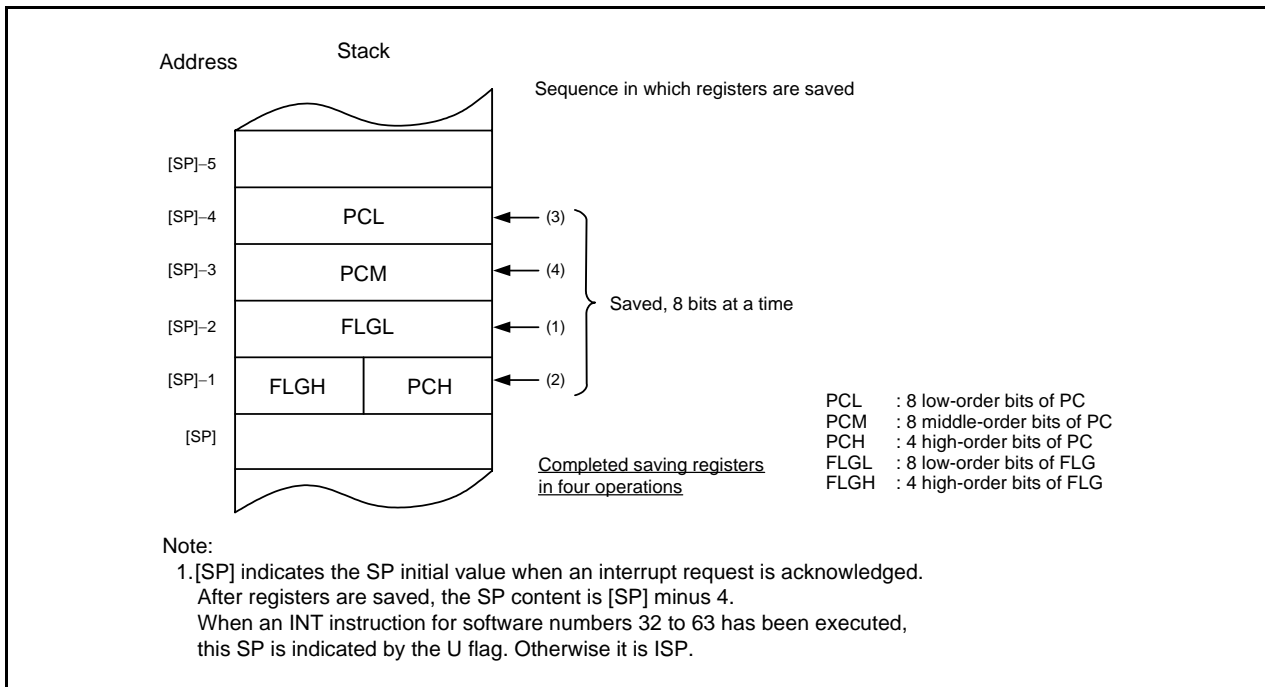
Address

Stack

Sequence in which registers are saved

[SP]−5

[SP]−4 PCL ← (3)

[SP]−3 PCM ← (4)

[SP]−2 FLGL ← (1)

[SP]−1 FLGH PCH ← (2)

[SP]

Saved, 8 bits at a time

Completed saving registers in four operations

PCL : 8 low-order bits of PC
PCM : 8 middle-order bits of PC
PCH : 4 high-order bits of PC
FLGL : 8 low-order bits of FLG
FLGH : 4 high-order bits of FLG

Note:
1.[SP] indicates the SP initial value when an interrupt request is acknowledged. After registers are saved, the SP content is [SP] minus 4. When an INT instruction for software numbers 32 to 63 has been executed, this SP is indicated by the U flag. Otherwise it is ISP.